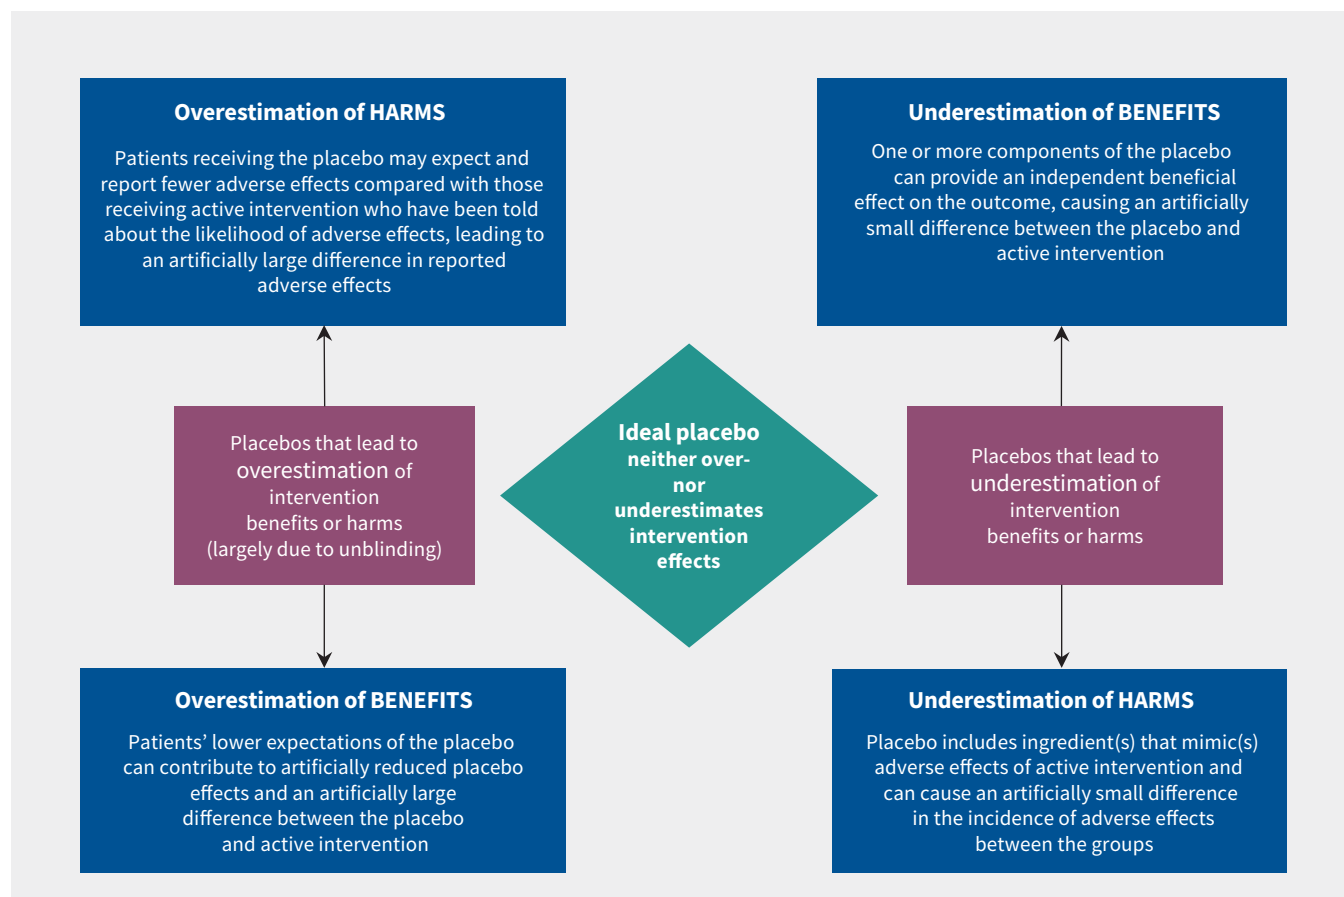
Overestimation of HARMS

Patients receiving the placebo may expect and report fewer adverse effects compared with those receiving active intervention who have been told about the likelihood of adverse effects, leading to an artificially large difference in reported adverse effects

Underestimation of BENEFITS

One or more components of the placebo can provide an independent beneficial effect on the outcome, causing an artificially small difference between the placebo and active intervention

Placebos that lead to overestimation of intervention benefits or harms (largely due to unblinding)

Ideal placebo neither over- nor underestimates intervention effects

Placebos that lead to underestimation of intervention benefits or harms

Overestimation of BENEFITS

Patients' lower expectations of the placebo can contribute to artificially reduced placebo effects and an artificially large difference between the placebo and active intervention

Underestimation of HARMS

Placebo includes ingredient(s) that mimic(s) adverse effects of active intervention and can cause an artificially small difference in the incidence of adverse effects between the groups